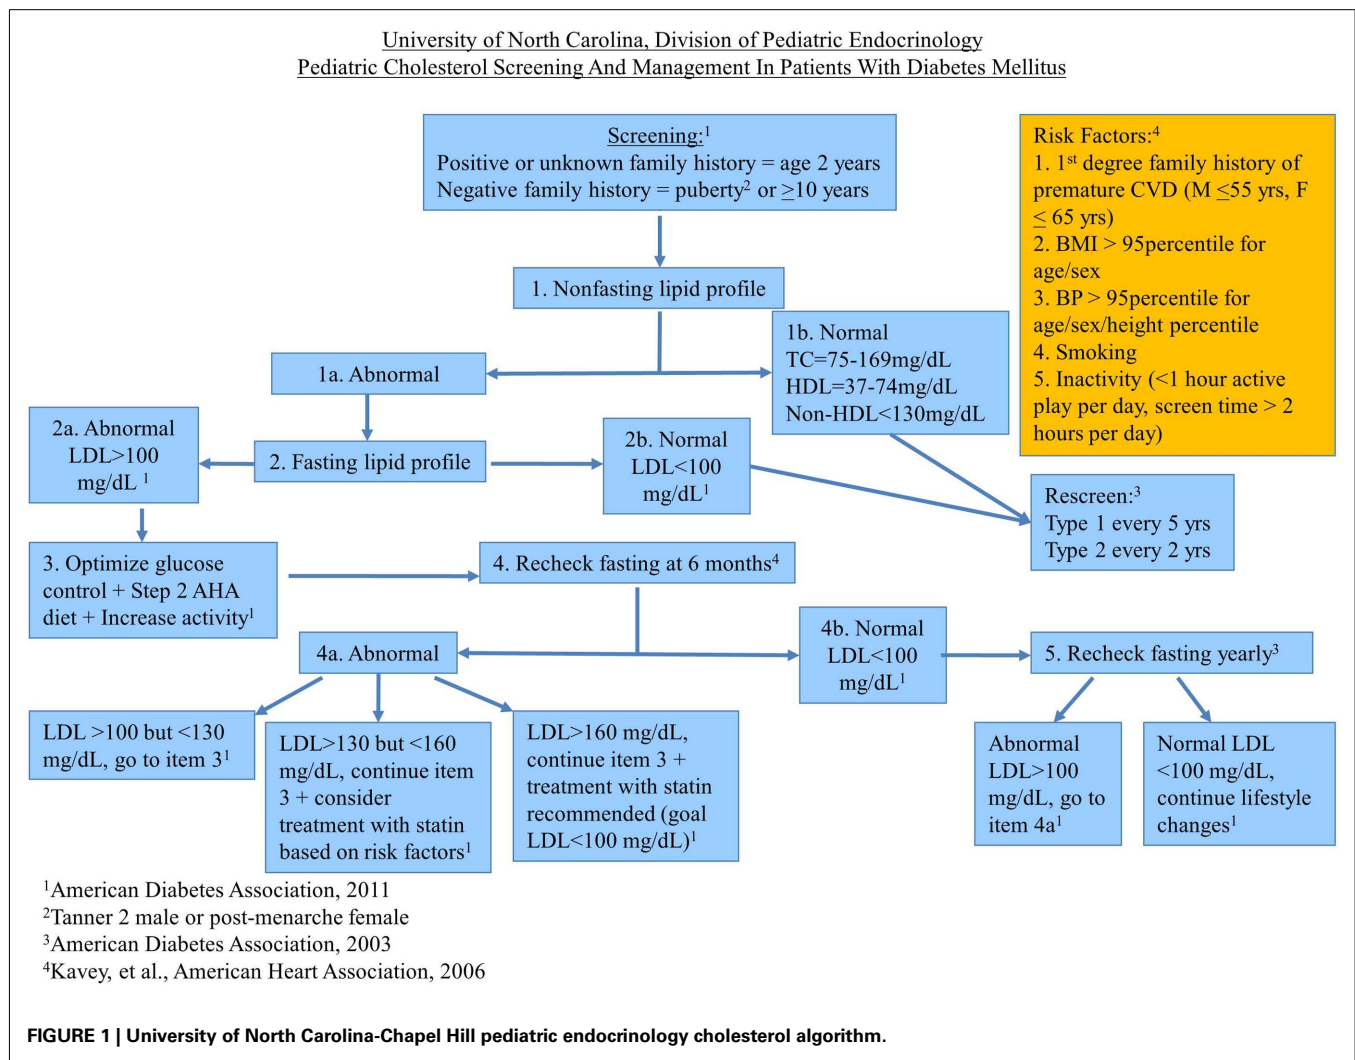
University of North Carolina, Division of Pediatric Endocrinology
Pediatric Cholesterol Screening And Management In Patients With Diabetes Mellitus

Screening:$^1$
Positive or unknown family history = age 2 years
Negative family history = puberty$^2$ or $\geq$10 years

Risk Factors:$^4$
1. 1$^{st}$ degree family history of premature CVD (M $\leq$55 yrs, F $\leq$ 65 yrs)
2. BMI > 95percentile for age/sex
3. BP > 95percentile for age/sex/height percentile
4. Smoking
5. Inactivity (<1 hour active play per day, screen time > 2 hours per day)

1. Nonfasting lipid profile

1a. Abnormal

1b. Normal
TC=75-169mg/dL
HDL=37-74mg/dL
Non-HDL<130mg/dL

2a. Abnormal LDL>100 mg/dL $^1$

2. Fasting lipid profile

2b. Normal LDL<100 mg/dL$^1$

Rescreen:$^3$
Type 1 every 5 yrs
Type 2 every 2 yrs

3. Optimize glucose control + Step 2 AHA diet + Increase activity$^1$

4. Recheck fasting at 6 months$^4$

4a. Abnormal

4b. Normal LDL<100 mg/dL$^1$

5. Recheck fasting yearly$^3$

LDL >100 but <130 mg/dL, go to item 3$^1$

LDL>130 but <160 mg/dL, continue item 3 + consider treatment with statin based on risk factors$^1$

LDL>160 mg/dL, continue item 3 + treatment with statin recommended (goal LDL<100 mg/dL)$^1$

Abnormal LDL>100 mg/dL, go to item 4a$^1$

Normal LDL <100 mg/dL, continue lifestyle changes$^1$

$^1$American Diabetes Association, 2011
$^2$Tanner 2 male or post-menarche female
$^3$American Diabetes Association, 2003
$^4$Kavey, et al., American Heart Association, 2006

FIGURE 1 | University of North Carolina-Chapel Hill pediatric endocrinology cholesterol algorithm.